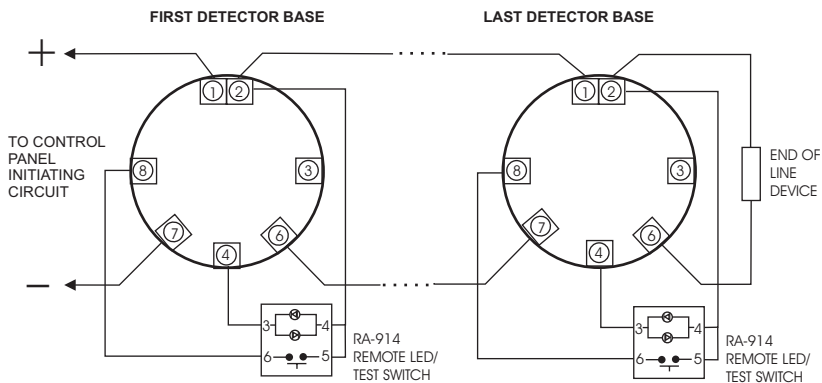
FIRST DETECTOR BASE

LAST DETECTOR BASE

+

−

TO CONTROL PANEL INITIATING CIRCUIT

1 2 3 4 6 7 8

1 2 3 4 6 7 8

END OF LINE DEVICE

3 4 6 5

RA-914 REMOTE LED/ TEST SWITCH

3 4 6 5

RA-914 REMOTE LED/ TEST SWITCH